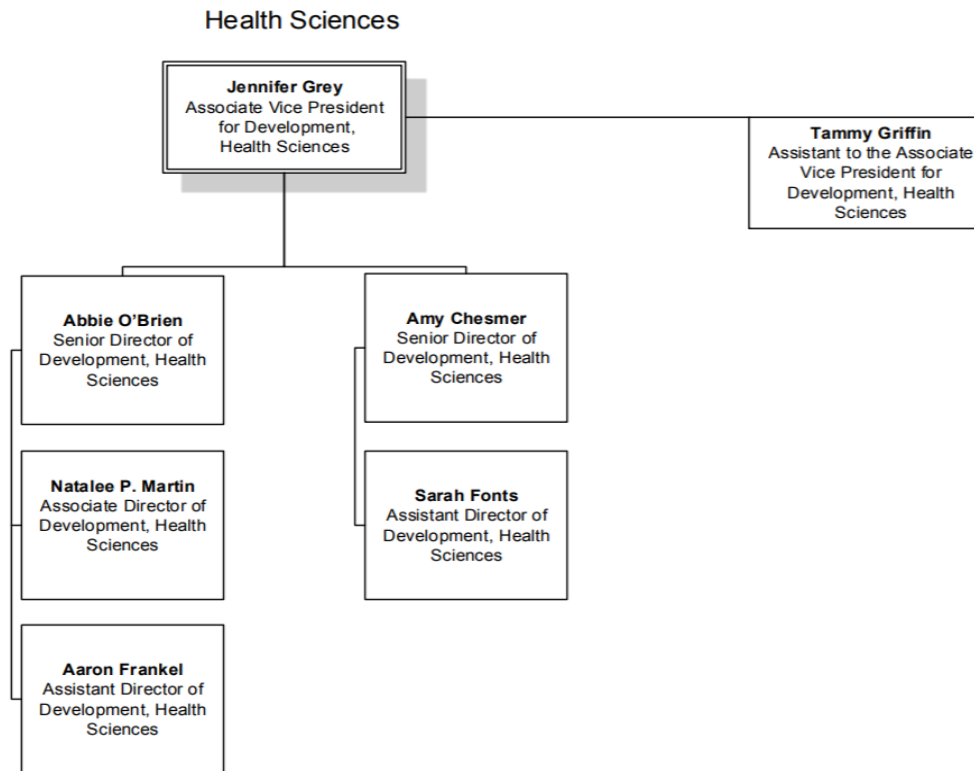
Health Sciences

**Jennifer Grey**
Associate Vice President for Development, Health Sciences

**Tammy Griffin**
Assistant to the Associate Vice President for Development, Health Sciences

**Abbie O'Brien**
Senior Director of Development, Health Sciences

**Natalee P. Martin**
Associate Director of Development, Health Sciences

**Aaron Frankel**
Assistant Director of Development, Health Sciences

**Amy Chesmer**
Senior Director of Development, Health Sciences

**Sarah Fonts**
Assistant Director of Development, Health Sciences